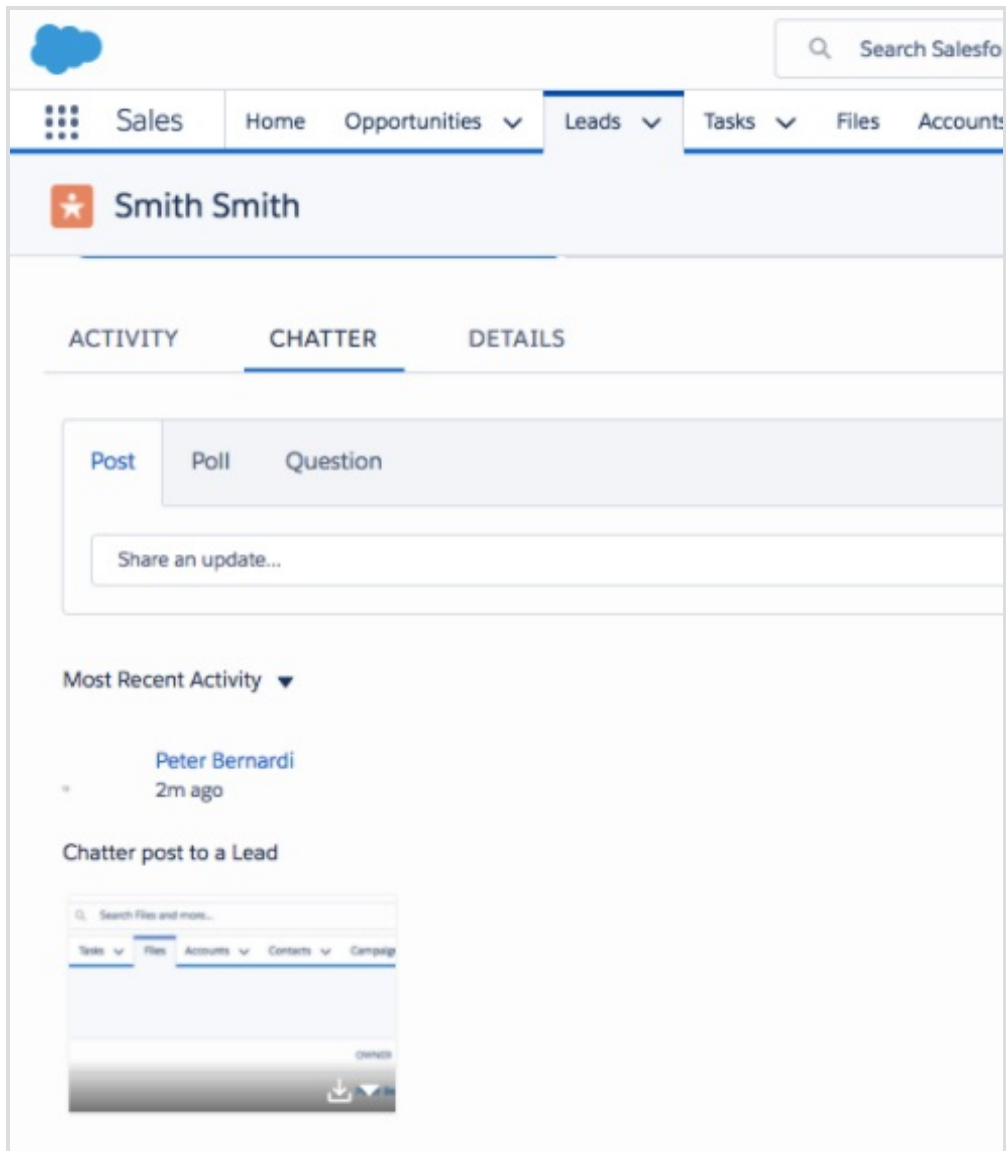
Search Salesfo

Sales Home Opportunities Leads Tasks Files Accounts

Smith Smith

ACTIVITY CHATTER DETAILS

Post Poll Question

Share an update...

Most Recent Activity

Peter Bernardi
2m ago

Chatter post to a Lead

Search Files and more...

Tasks Files Accounts Contacts Campaig

OWNER